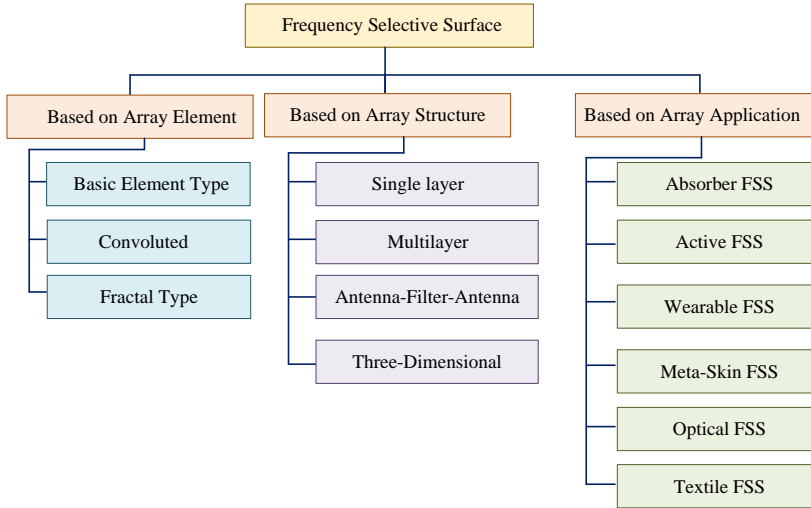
Frequency Selective Surface

Based on Array Element

Basic Element Type

Convoluted

Fractal Type

Based on Array Structure

Single layer

Multilayer

Antenna-Filter-Antenna

Three-Dimensional

Based on Array Application

Absorber FSS

Active FSS

Wearable FSS

Meta-Skin FSS

Optical FSS

Textile FSS